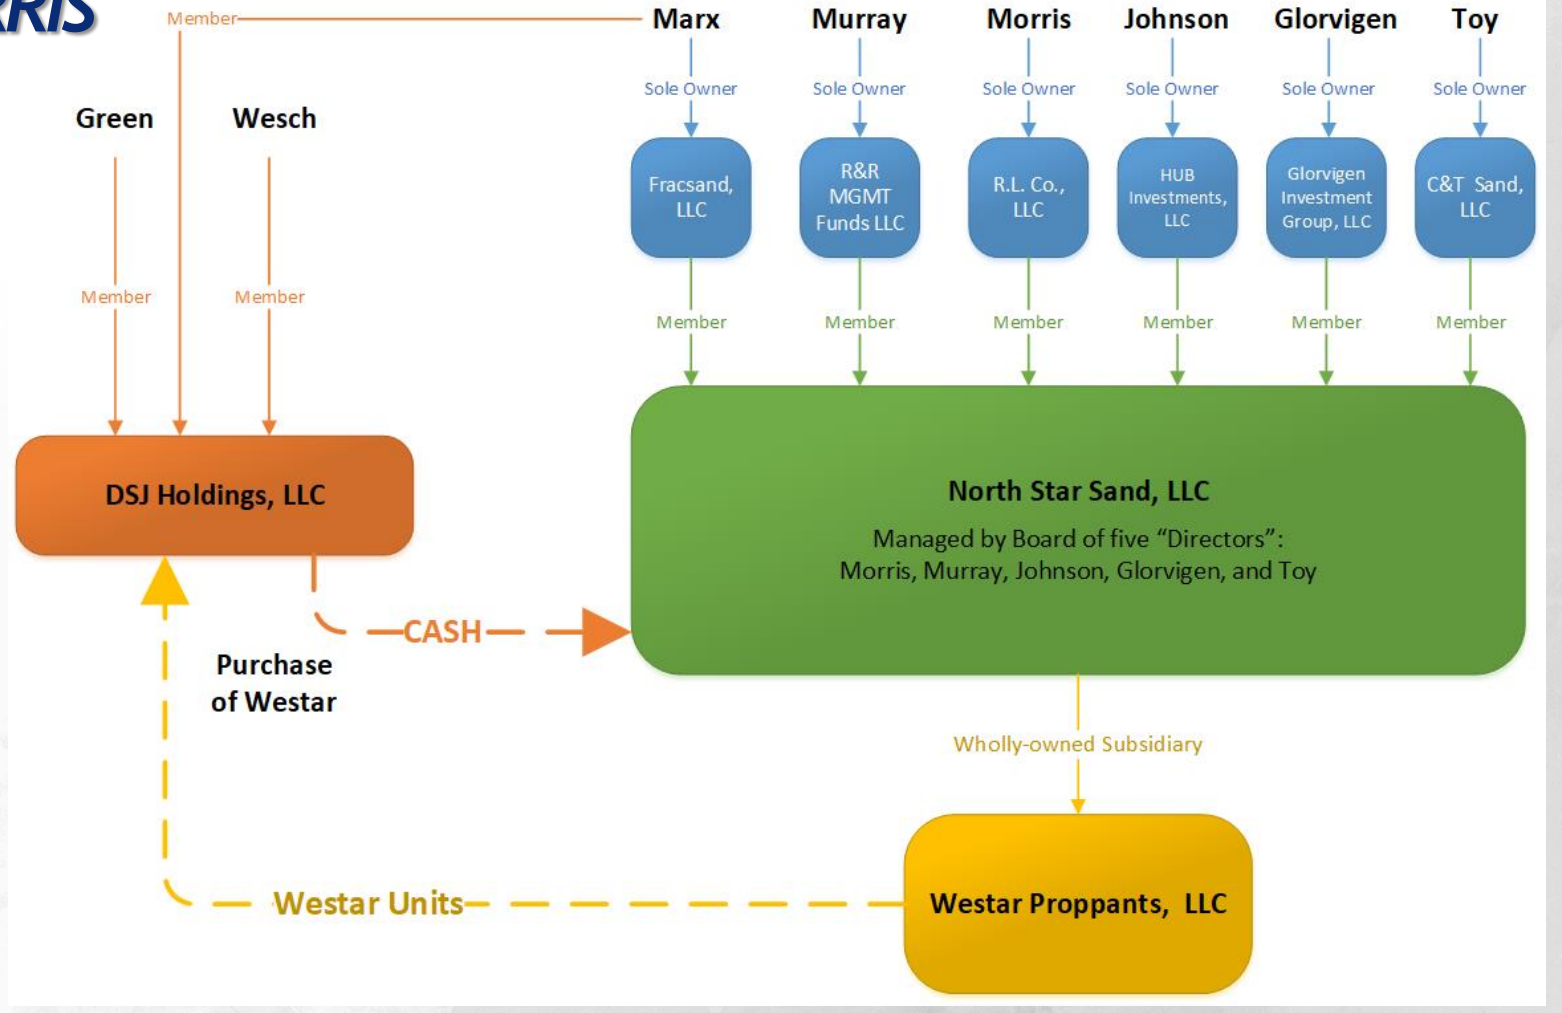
RRIS

Member

Marx Murray Morris Johnson Glorvigen Toy

Sole Owner Sole Owner Sole Owner Sole Owner Sole Owner Sole Owner

Green Wesch

Fracsand, LLC

R&R MGMT Funds LLC

R.L. Co., LLC

HUB Investments, LLC

Glorvigen Investment Group, LLC

C&T Sand, LLC

Member Member

Member Member Member Member Member Member

DSJ Holdings, LLC

North Star Sand, LLC

Managed by Board of five "Directors": Morris, Murray, Johnson, Glorvigen, and Toy

CASH

Purchase of Westar

Wholly-owned Subsidiary

Westar Units

Westar Proppants, LLC